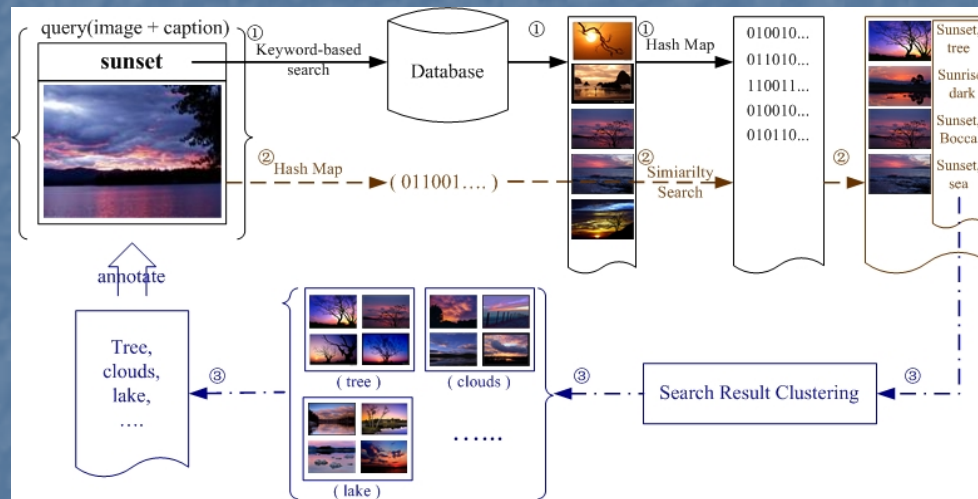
query(image + caption) ①

sunset

① Keyword-based search

Database

①

① Hash Map

010010...
011010...
110011...
010010...
010110...

Sunset, tree
Sunrise, dark
Sunset, Bocca
Sunset, sea

② Hash Map

( 011001.... )

② Simiarilty Search

②

annotate

Tree, clouds, lake, ....

③

( tree )

( clouds )

( lake )

......

③

Search Result Clustering

③